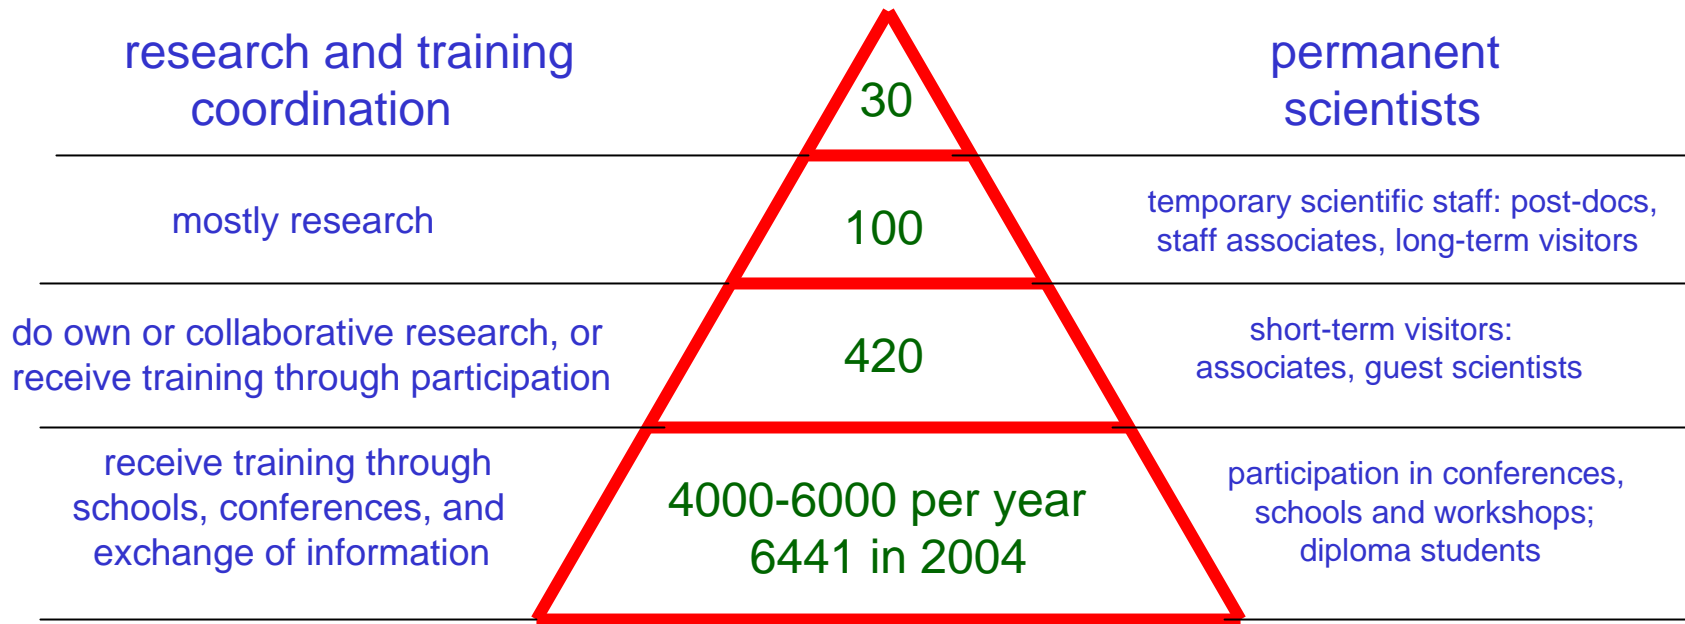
research and training coordination

30

permanent scientists

mostly research

100

temporary scientific staff: post-docs, staff associates, long-term visitors

do own or collaborative research, or receive training through participation

420

short-term visitors: associates, guest scientists

receive training through schools, conferences, and exchange of information

4000-6000 per year
6441 in 2004

participation in conferences, schools and workshops; diploma students